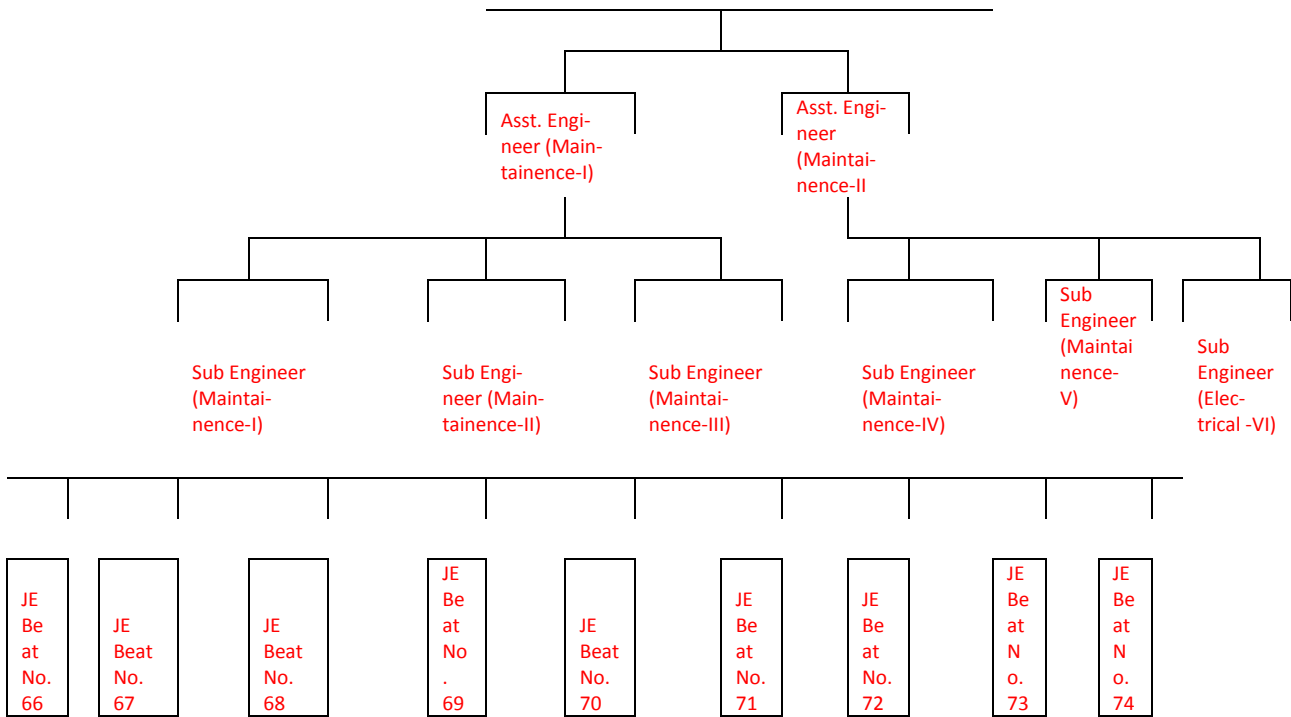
Asst. Engineer (Maintainence-I)

Asst. Engineer (Maintainence-II

Sub Engineer (Maintainence-I)

Sub Engineer (Maintainence-II)

Sub Engineer (Maintainence-III)

Sub Engineer (Maintainence-IV)

Sub Engineer (Maintainence-V)

Sub Engineer (Electrical -VI)

JE Beat No. 66

JE Beat No. 67

JE Beat No. 68

JE Beat No. 69

JE Beat No. 70

JE Beat No. 71

JE Beat No. 72

JE Beat No. 73

JE Beat No. 74